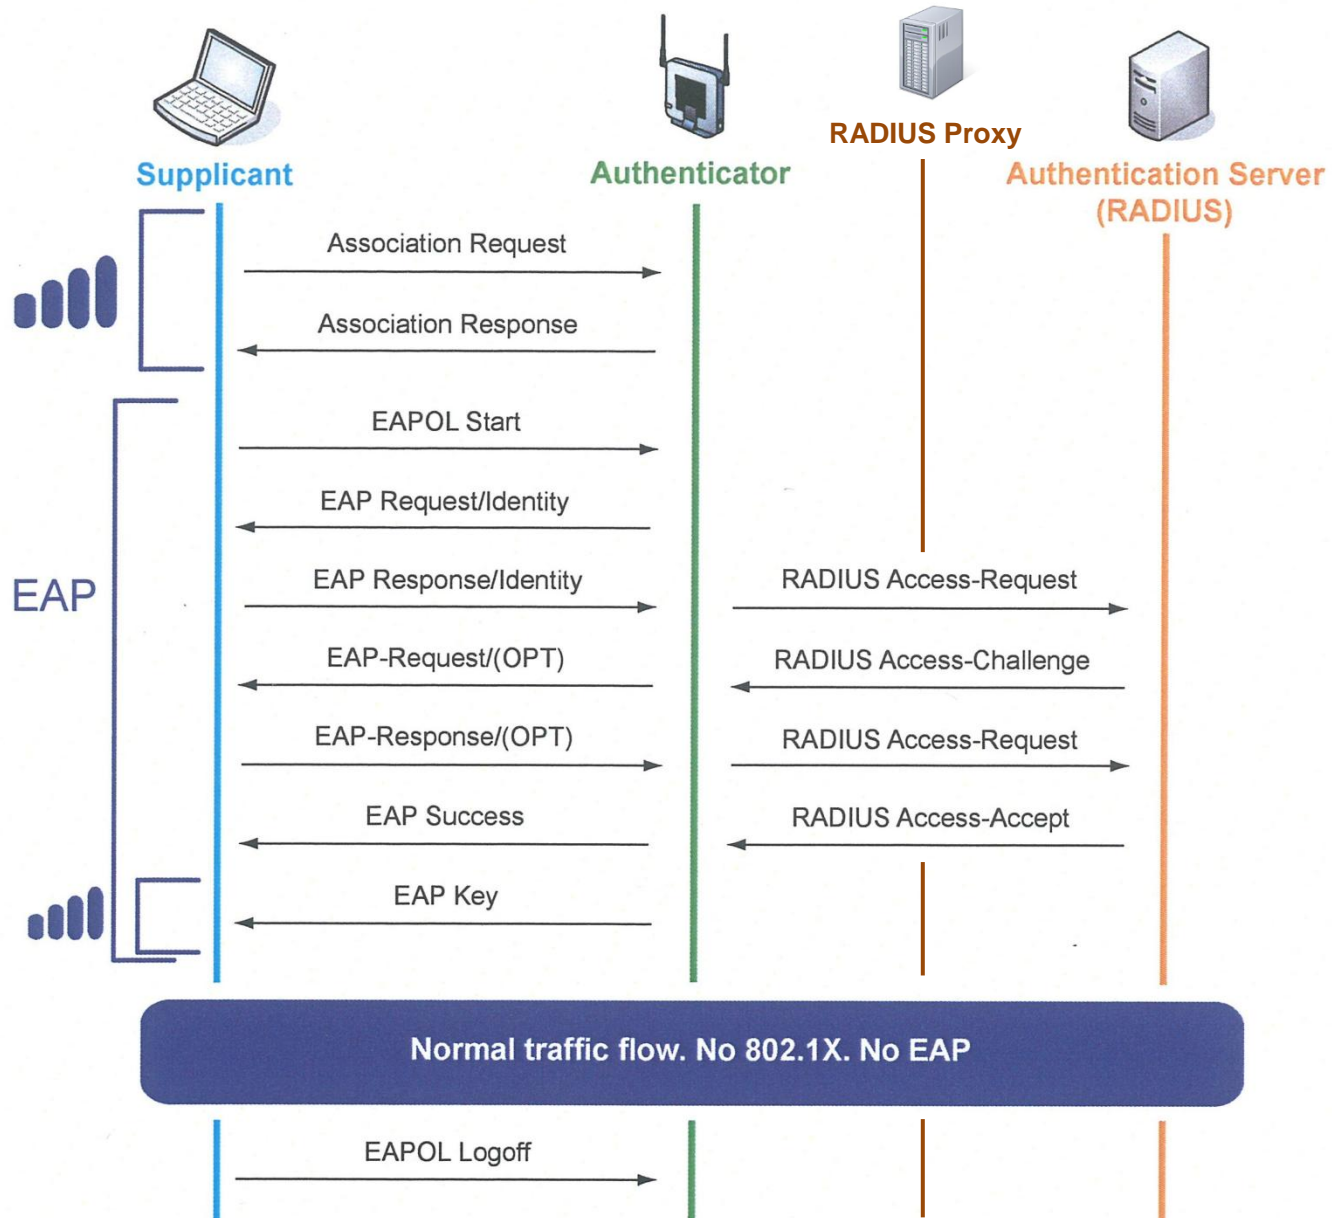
RADIUS Proxy

Supplicant

Authenticator

Authentication Server (RADIUS)

Association Request

Association Response

EAPOL Start

EAP Request/Identity

EAP

EAP Response/Identity

RADIUS Access-Request

EAP-Request/(OPT)

RADIUS Access-Challenge

EAP-Response/(OPT)

RADIUS Access-Request

EAP Success

RADIUS Access-Accept

EAP Key

Normal traffic flow. No 802.1X. No EAP

EAPOL Logoff